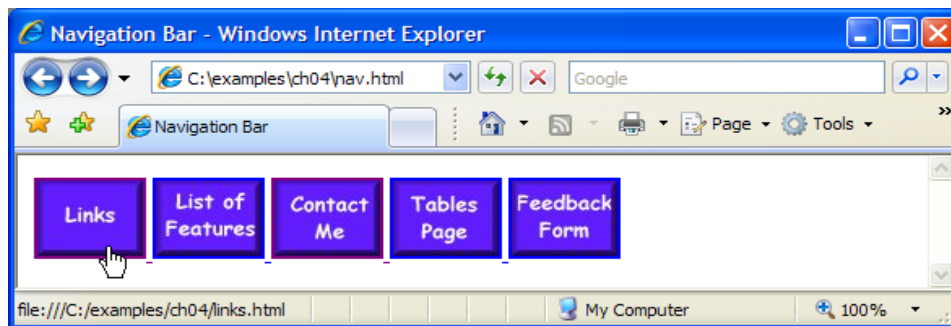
Navigation Bar - Windows Internet Explorer

C:\examples\ch04\nav.html

Google

Navigation Bar

Page ▾ Tools ▾

»

Links

List of Features

Contact Me

Tables Page

Feedback Form

file:///C:/examples/ch04/links.html

My Computer

100%